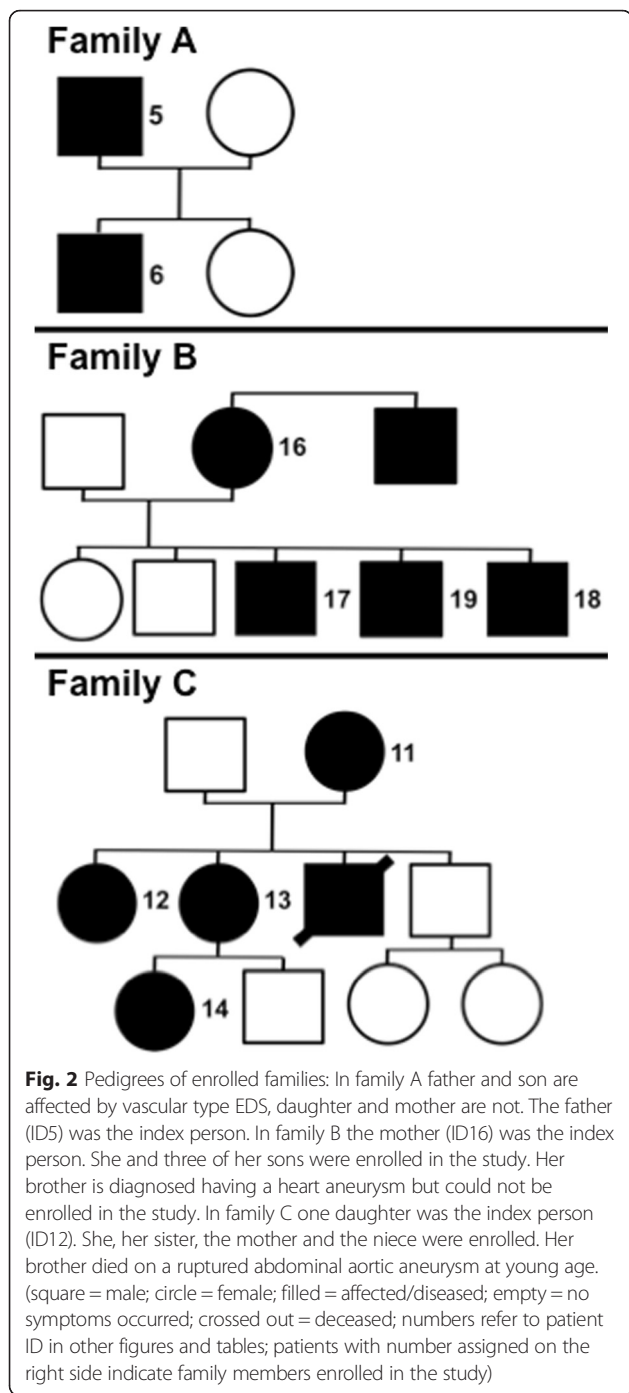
Family A

5

6

Family B

16

17

19

18

Family C

11

12

13

14

**Fig. 2** Pedigrees of enrolled families: In family A father and son are affected by vascular type EDS, daughter and mother are not. The father (ID5) was the index person. In family B the mother (ID16) was the index person. She and three of her sons were enrolled in the study. Her brother is diagnosed having a heart aneurysm but could not be enrolled in the study. In family C one daughter was the index person (ID12). She, her sister, the mother and the niece were enrolled. Her brother died on a ruptured abdominal aortic aneurysm at young age. (square = male; circle = female; filled = affected/diseased; empty = no symptoms occurred; crossed out = deceased; numbers refer to patient ID in other figures and tables; patients with number assigned on the right side indicate family members enrolled in the study)